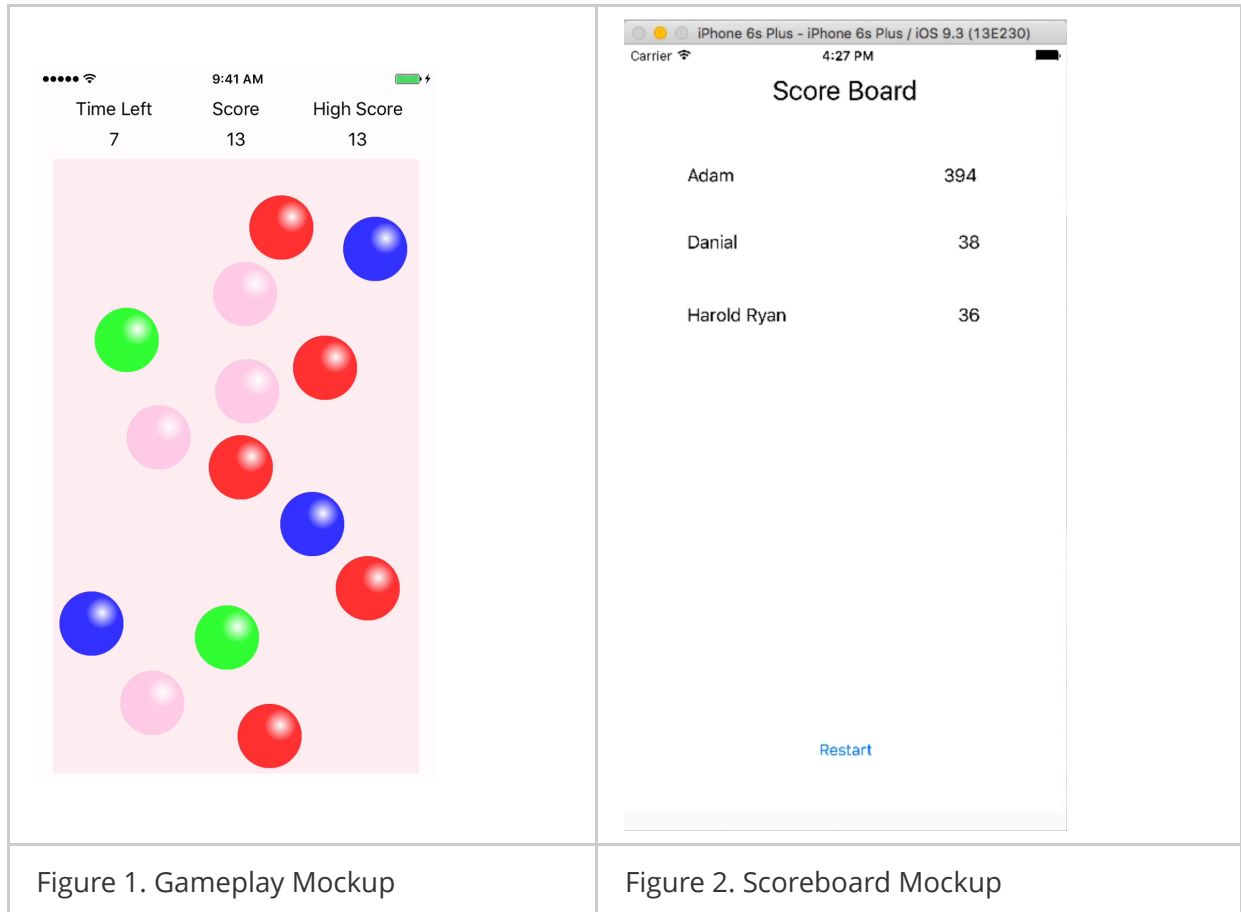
9:41 AM

Time Left 7

Score 13

High Score 13

iPhone 6s Plus - iPhone 6s Plus / iOS 9.3 (13E230)

Carrier 4:27 PM

Score Board

Adam 394

Danial 38

Harold Ryan 36

Restart

Figure 1. Gameplay Mockup

Figure 2. Scoreboard Mockup